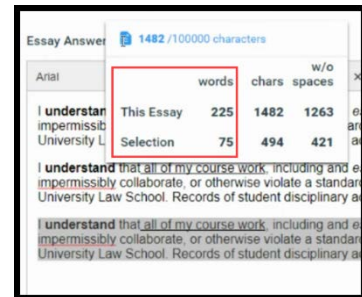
Essay Answer

1482 /100000 characters

Arial

|  | words | chars | w/o spaces |
|---|---|---|---|
| This Essay | 225 | 1482 | 1263 |
| Selection | 75 | 494 | 421 |

×

I understan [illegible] impermissib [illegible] University L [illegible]

I understand that all of my course work, including and e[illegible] impermissibly collaborate, or otherwise violate a standar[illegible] University Law School. Records of student disciplinary a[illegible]

I understand that all of my course work, including and e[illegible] impermissibly collaborate, or otherwise violate a standar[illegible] University Law School. Records of student disciplinary a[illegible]